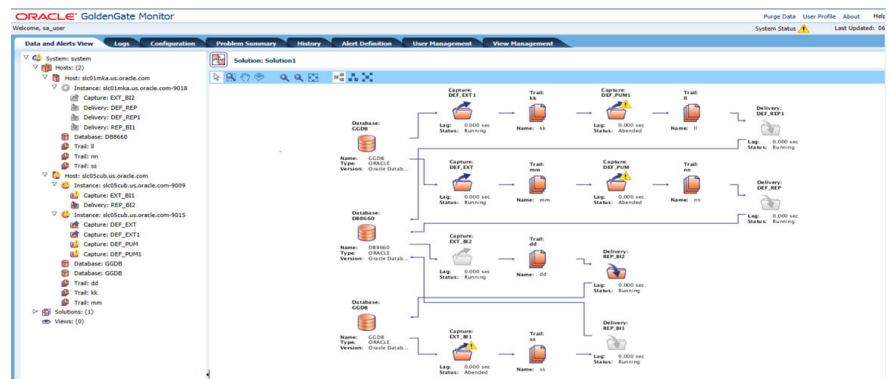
ORACLE GoldenGate Monitor

Purge Data User Profile About Help

Welcome, sa_user

System Status

Last Updated: 06

Data and Alerts View | Logs | Configuration | Problem Summary | History | Alert Definition | User Management | View Management

System: system
Hosts: (2)
Host: slc01mka.us.oracle.com
Instance: slc01mka.us.oracle.com-9018
Capture: EXT_BI2
Delivery: DEF_REP
Delivery: DEF_REP1
Delivery: REP_BI1
Database: DB8660
Trail: ll
Trail: nn
Trail: ss
Host: slc05cub.us.oracle.com
Instance: slc05cub.us.oracle.com-9009
Capture: EXT_BI1
Delivery: REP_BI2
Instance: slc05cub.us.oracle.com-9015
Capture: DEF_EXT
Capture: DEF_EXT1
Capture: DEF_PUM
Capture: DEF_PUM1
Database: GGDB
Database: GGDB
Trail: dd
Trail: kk
Trail: mm
Solutions: (1)
Views: (0)

Solution: Solution1

Database: GGDB
Name: GGDB
Type: ORACLE
Version: Oracle Datab...

Capture: DEF_EXT1
Lag: 0.000 sec
Status: Running

Trail: kk
Name: kk

Capture: DEF_PUM1
Lag: 0.000 sec
Status: Abended

Trail: ll
Name: ll

Delivery: DEF_REP1
Lag: 0.000 sec
Status: Running

Capture: DEF_EXT
Lag: 0.000 sec
Status: Running

Trail: mm
Name: mm

Capture: DEF_PUM
Lag: 0.000 sec
Status: Abended

Trail: nn
Name: nn

Delivery: DEF_REP
Lag: 0.000 sec
Status: Running

Database: DB8660
Name: DB8660
Type: ORACLE
Version: Oracle Datab...

Capture: EXT_BI2
Lag: 0.000 sec
Status: Running

Trail: dd
Name: dd

Delivery: REP_BI2
Lag: 0.000 sec
Status: Running

Database: GGDB
Name: GGDB
Type: ORACLE
Version: Oracle Datab...

Capture: EXT_BI1
Lag: 0.000 sec
Status: Abended

Trail: ss
Name: ss

Delivery: REP_BI1
Lag: 0.000 sec
Status: Running